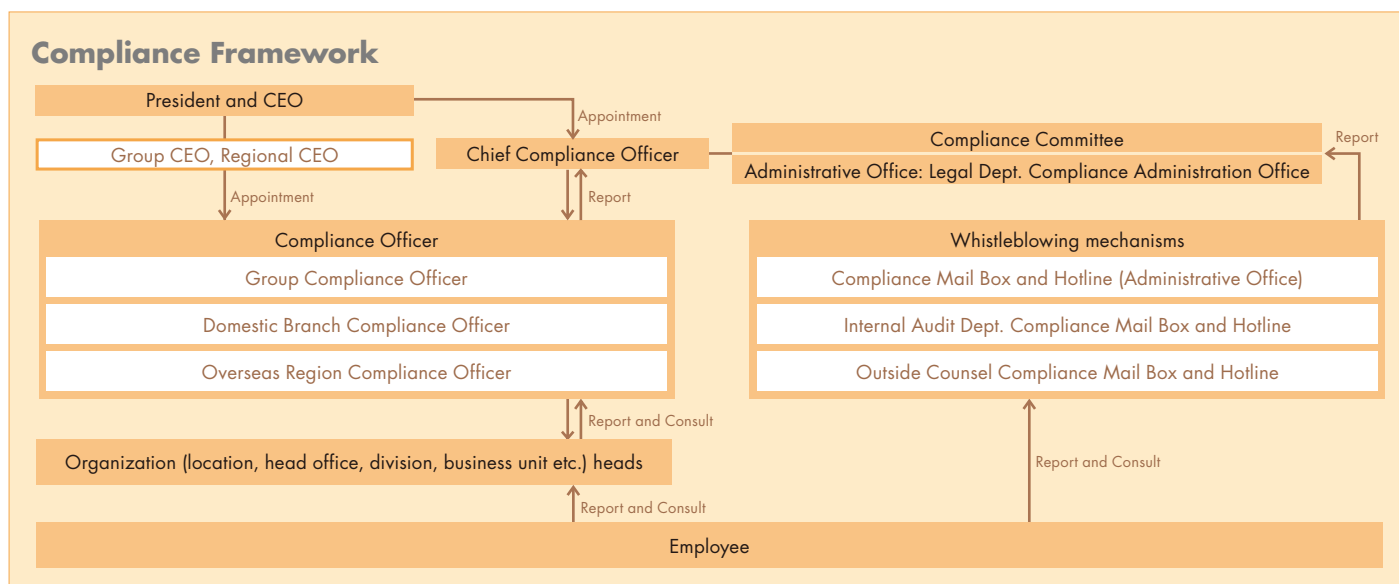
Compliance Framework

President and CEO

Appointment

Group CEO, Regional CEO

Chief Compliance Officer

Compliance Committee

Administrative Office: Legal Dept. Compliance Administration Office

Report

Appointment

Report

Compliance Officer

Group Compliance Officer

Domestic Branch Compliance Officer

Overseas Region Compliance Officer

Whistleblowing mechanisms

Compliance Mail Box and Hotline (Administrative Office)

Internal Audit Dept. Compliance Mail Box and Hotline

Outside Counsel Compliance Mail Box and Hotline

Report and Consult

Organization (location, head office, division, business unit etc.) heads

Report and Consult

Report and Consult

Employee